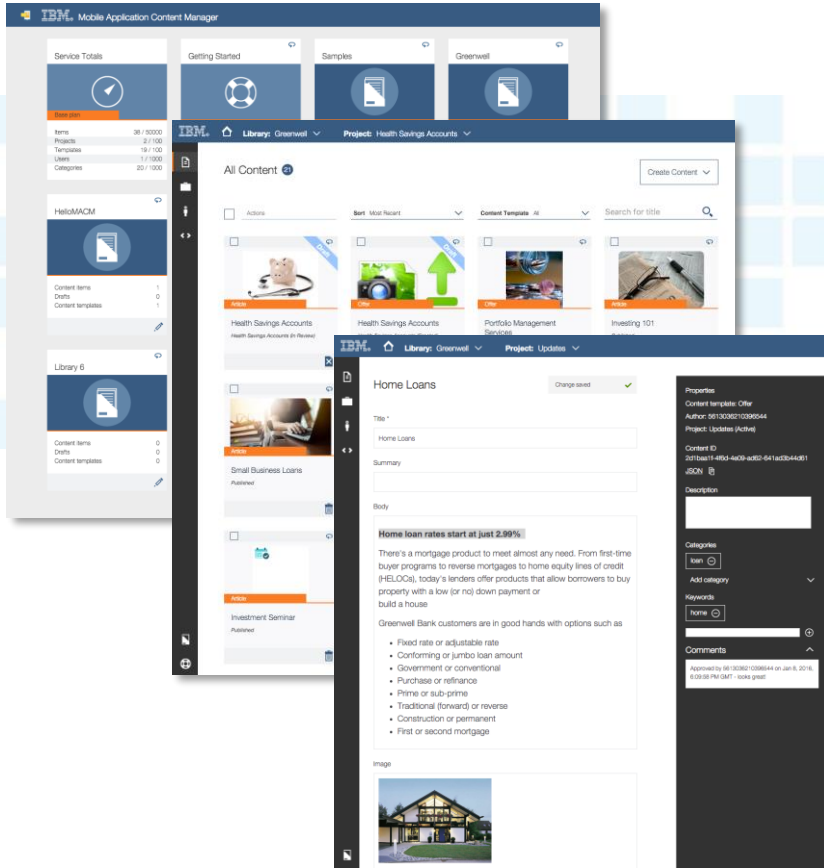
IBM. Mobile Application Content Manager

Service Totals

Base plan

| Items | 38 / 50000 |
|---|---|
| Projects | 2 / 100 |
| Templates | 19 / 100 |
| Users | 1 / 1000 |
| Categories | 20 / 1000 |

Getting Started

Samples

Greenwell

HelloMACM

| Content items | 1 |
|---|---|
| Drafts | 0 |
| Content templates | 1 |

Library 6

| Content items | 0 |
|---|---|
| Drafts | 0 |
| Content templates | 0 |

IBM. Library: Greenwell Project: Health Savings Accounts

All Content 21

Create Content

Actions

Sort Most Recent

Content Template All

Search for title

Draft

Article

Health Savings Accounts

Health Savings Accounts (In Review)

Draft

Offer

Health Savings Accounts

Offer

Portfolio Management Services

Article

Investing 101

Article

Small Business Loans

Published

Article

Investment Seminar

Published

IBM. Library: Greenwell Project: Updates

Home Loans

Change saved

Title *

Home Loans

Summary

Body

Home loan rates start at just 2.99%

There's a mortgage product to meet almost any need. From first-time buyer programs to reverse mortgages to home equity lines of credit (HELOCs), today's lenders offer products that allow borrowers to buy property with a low (or no) down payment or build a house

Greenwell Bank customers are in good hands with options such as

- Fixed rate or adjustable rate
- Conforming or jumbo loan amount
- Government or conventional
- Purchase or refinance
- Prime or sub-prime
- Traditional (forward) or reverse
- Construction or permanent
- First or second mortgage

Image

Properties

Content template: Offer

Author: 5613036210396544

Project: Updates (Active)

Content ID

2d1baa1f-4f6d-4e09-ad62-641ad3b44d61

JSON

Description

Categories

loan

Add category

Keywords

home

Comments

Approved by 5613036210396544 on Jan 8, 2016, 6:09:58 PM GMT - looks great!